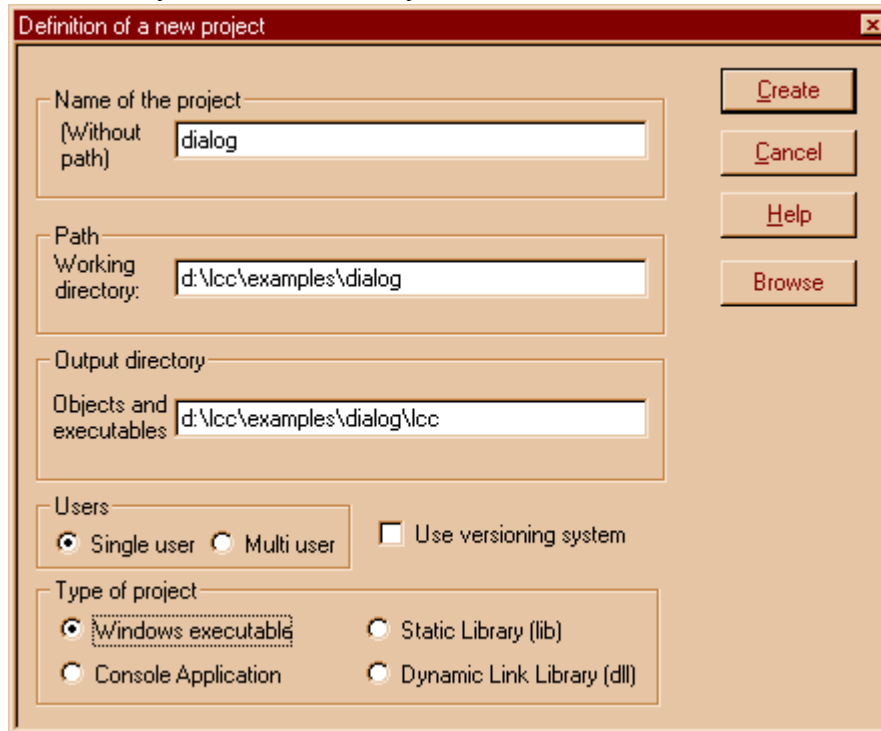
Definition of a new project

Name of the project
(Without path) dialog

Path
Working directory: d:\lcc\examples\dialog

Output directory
Objects and executables d:\lcc\examples\dialog\lcc

Users
Single user
Multi user

Use versioning system

Type of project
Windows executable
Static Library (lib)
Console Application
Dynamic Link Library (dll)

Create
Cancel
Help
Browse